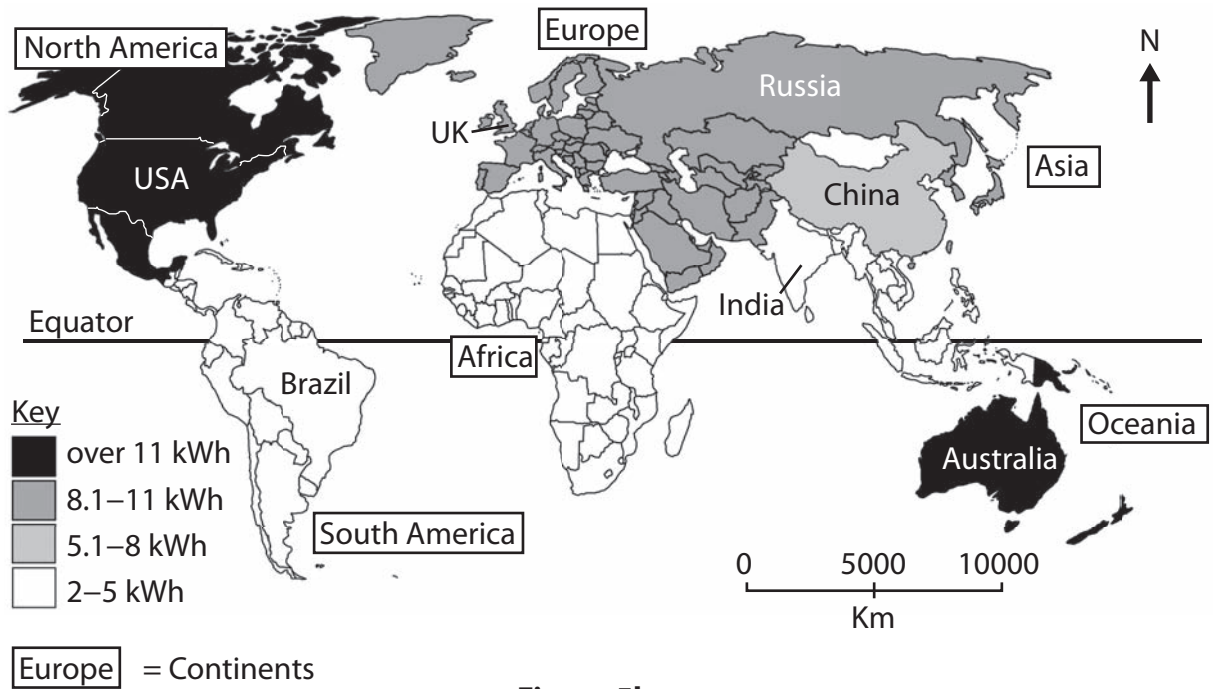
North America

Europe

N

Russia

UK

USA

China

Asia

Equator

India

Africa

Brazil

Key
over 11 kWh
8.1–11 kWh
5.1–8 kWh
2–5 kWh

Oceania

Australia

South America

0 5000 10000
Km

Europe = Continents

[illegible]